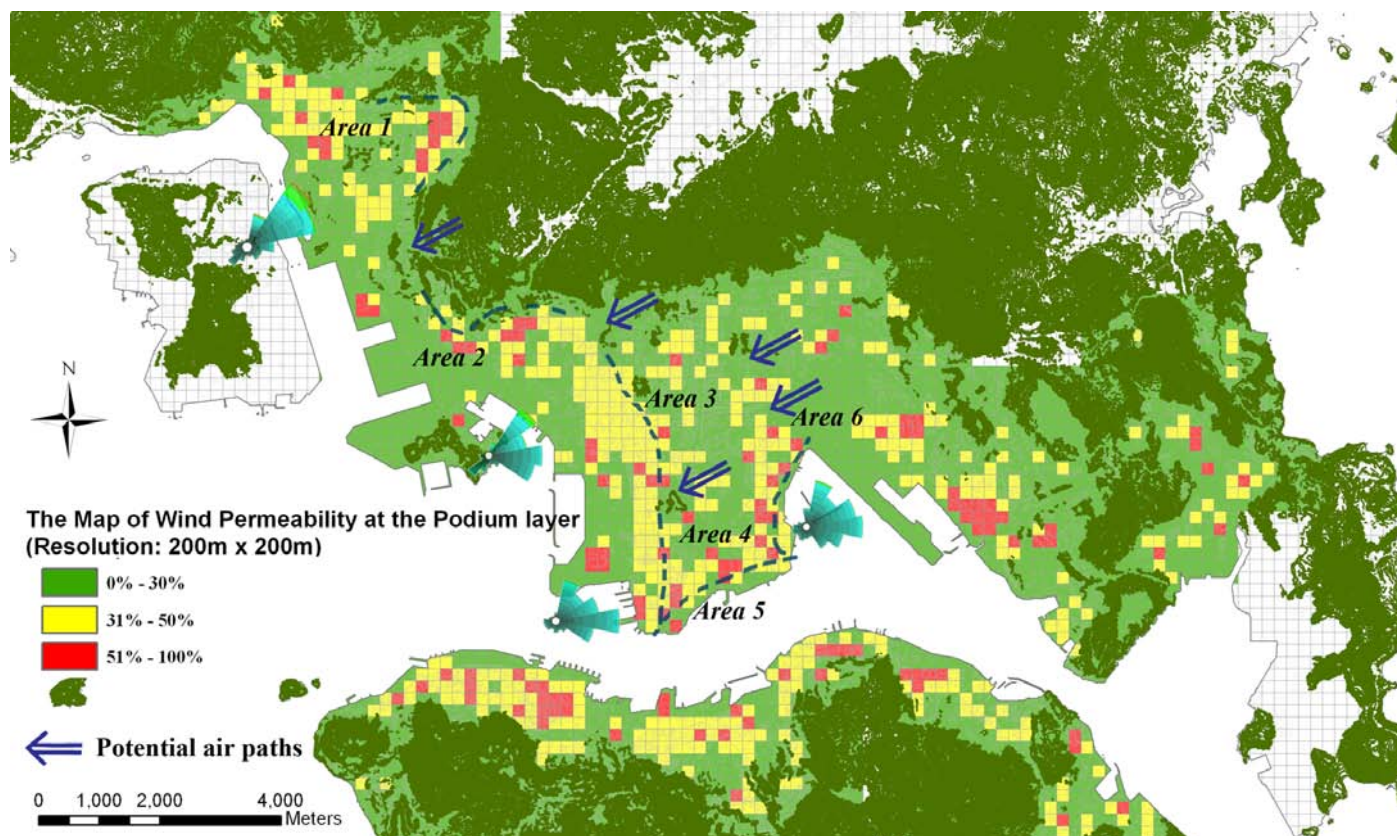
Area 1

Area 2

Area 3

Area 6

Area 4

Area 5

N

The Map of Wind Permeability at the Podium layer
(Resolution: 200m x 200m)

0% - 30%

31% - 50%

51% - 100%

Potential air paths

0 1,000 2,000 4,000 Meters